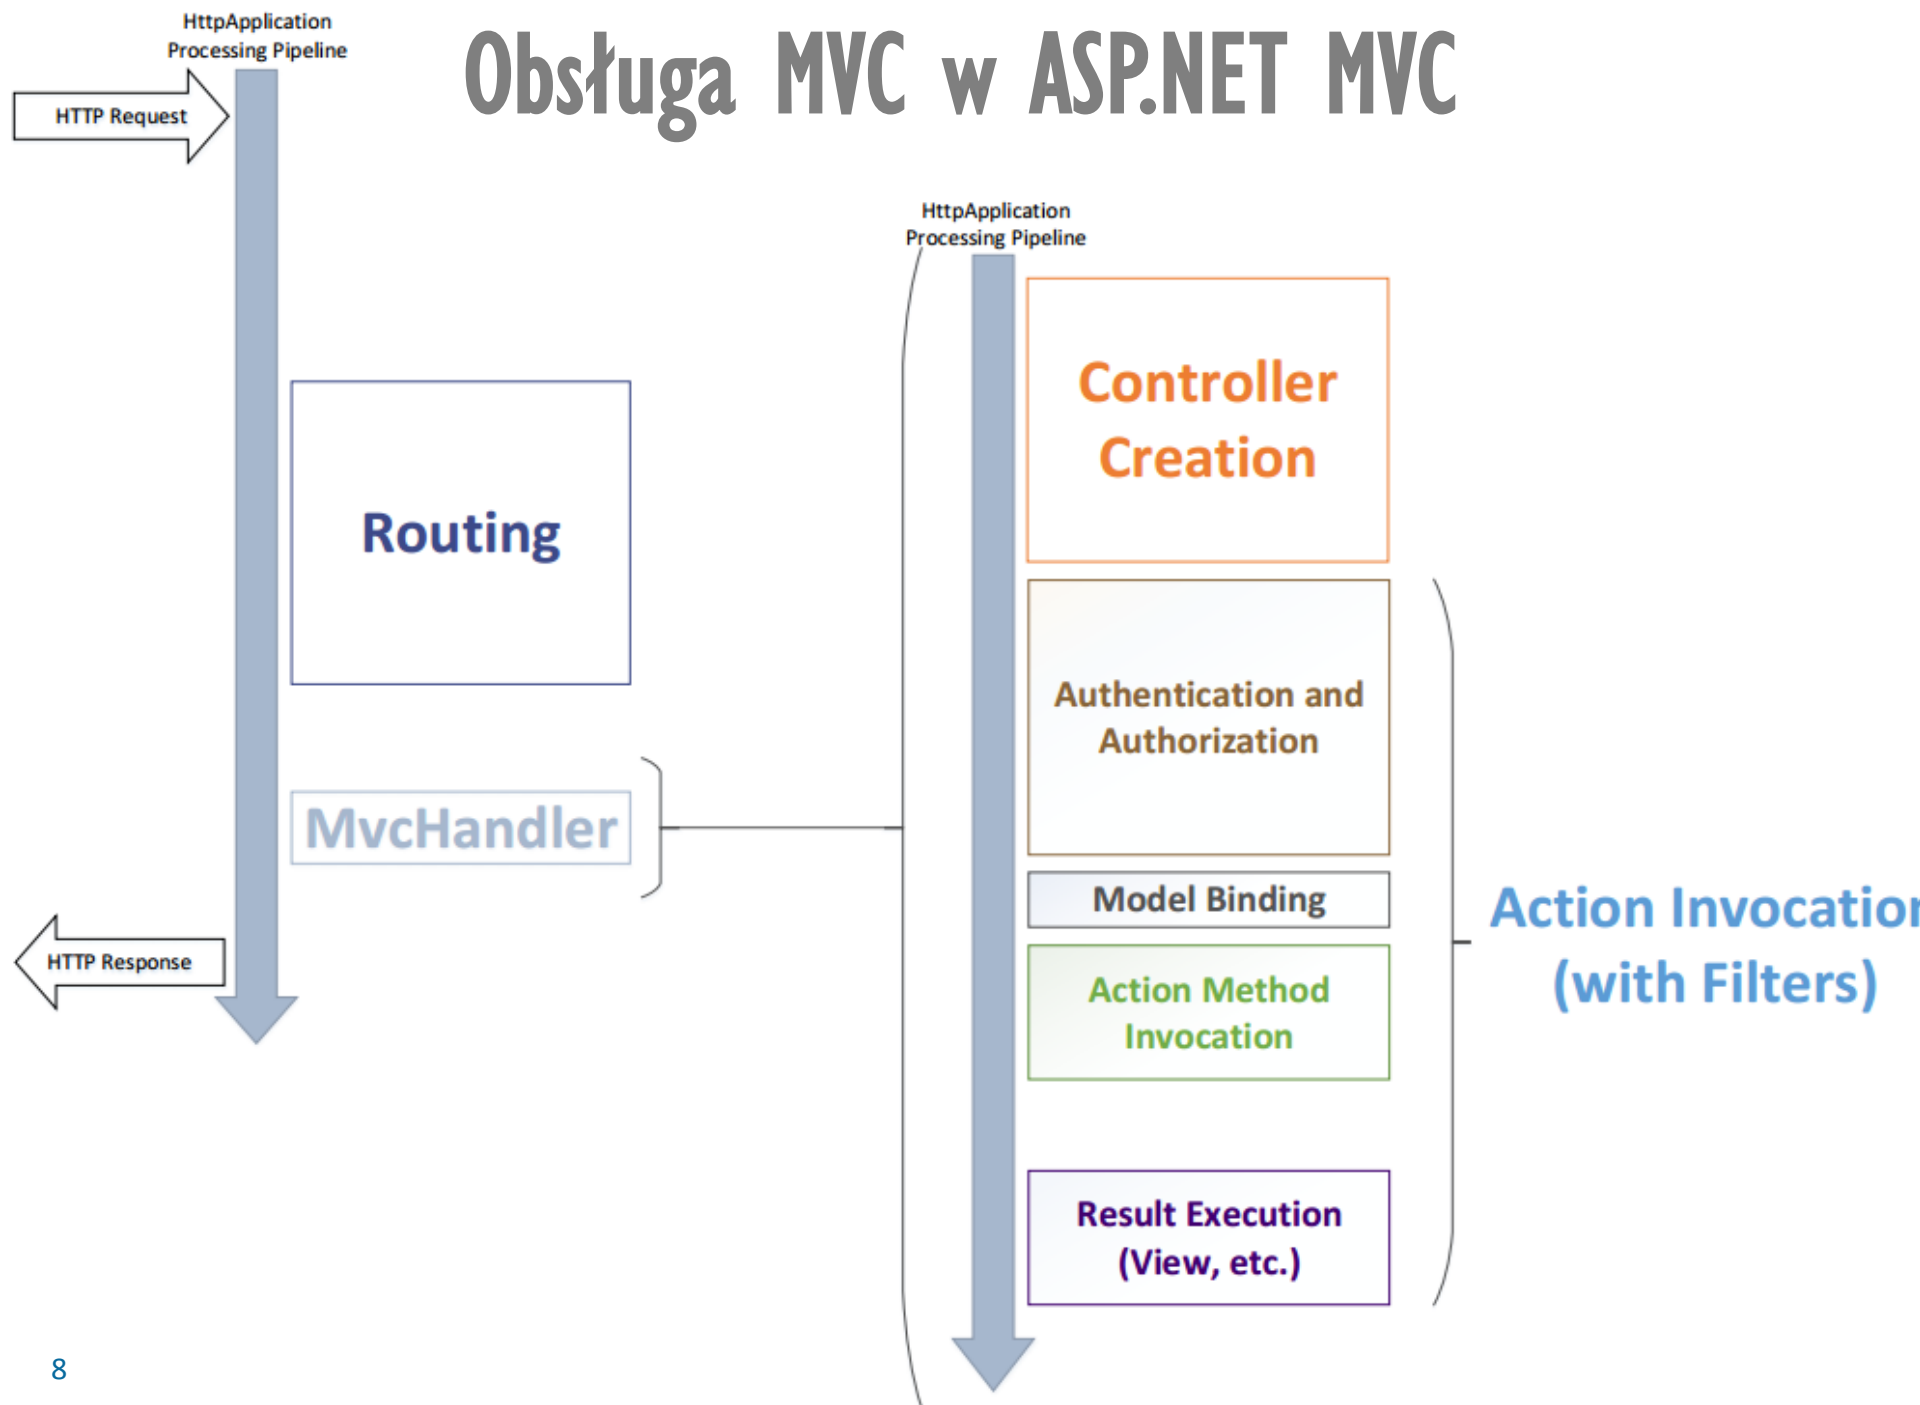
HttpApplication Processing Pipeline

Obsługa MVC w ASP.NET MVC

HTTP Request

Routing

MvcHandler

HTTP Response

HttpApplication Processing Pipeline

Controller Creation

Authentication and Authorization

Model Binding

Action Method Invocation

Result Execution (View, etc.)

Action Invocatio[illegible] (with Filters)

8